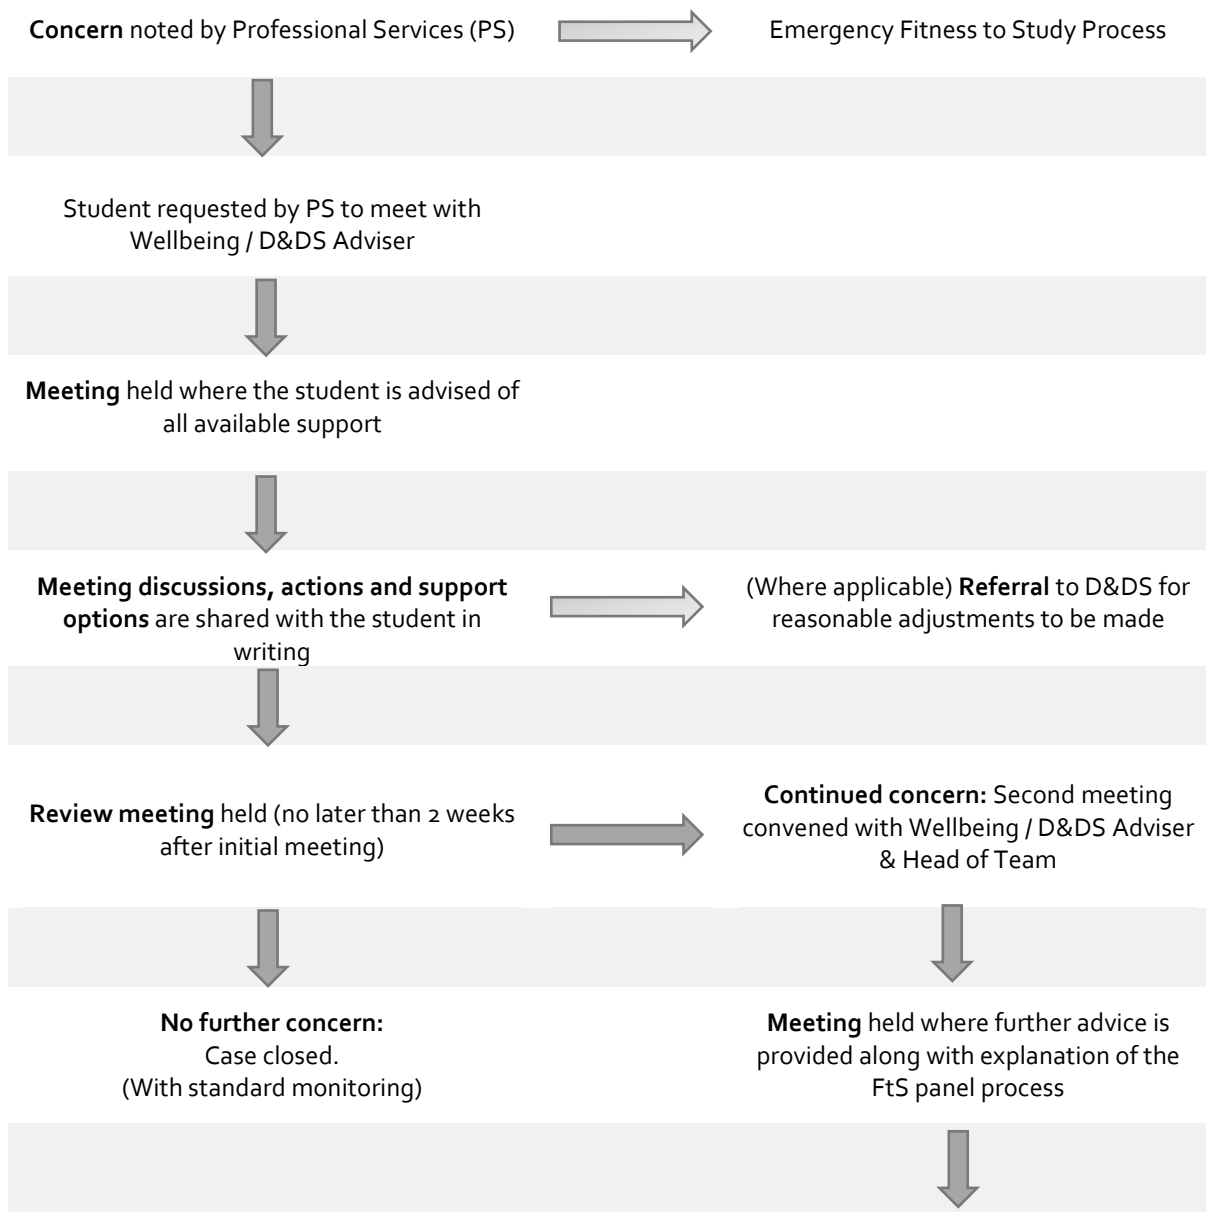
**Concern** noted by Professional Services (PS)

Emergency Fitness to Study Process

Student requested by PS to meet with Wellbeing / D&DS Adviser

**Meeting** held where the student is advised of all available support

**Meeting discussions, actions and support options** are shared with the student in writing

(Where applicable) **Referral** to D&DS for reasonable adjustments to be made

**Review meeting** held (no later than 2 weeks after initial meeting)

**Continued concern:** Second meeting convened with Wellbeing / D&DS Adviser & Head of Team

**No further concern:**
Case closed.
(With standard monitoring)

**Meeting** held where further advice is provided along with explanation of the FtS panel process